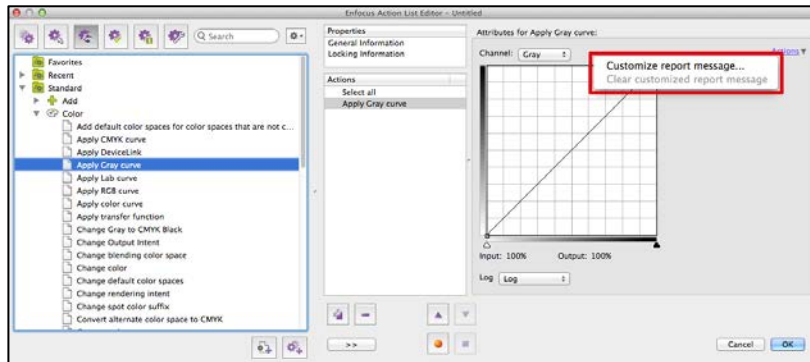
Enfocus Action List Editor – Untitled

Search

Favorites
Recent
Standard
Add
Color
Add default color spaces for color spaces that are not c...
Apply CMYK curve
Apply DeviceLink
Apply Gray curve
Apply Lab curve
Apply RGB curve
Apply color curve
Apply transfer function
Change Gray to CMYK Black
Change Output Intent
Change blending color space
Change color
Change default color spaces
Change rendering intent
Change spot color suffix
Convert alternate color space to CMYK

Properties
General Information
Locking Information

Actions
Select all
Apply Gray curve

>>

Attributes for Apply Gray curve:
Channel: Gray
Actions
Customize report message...
Clear customized report message
Input: 100%
Output: 100%
Log Log

Cancel
OK